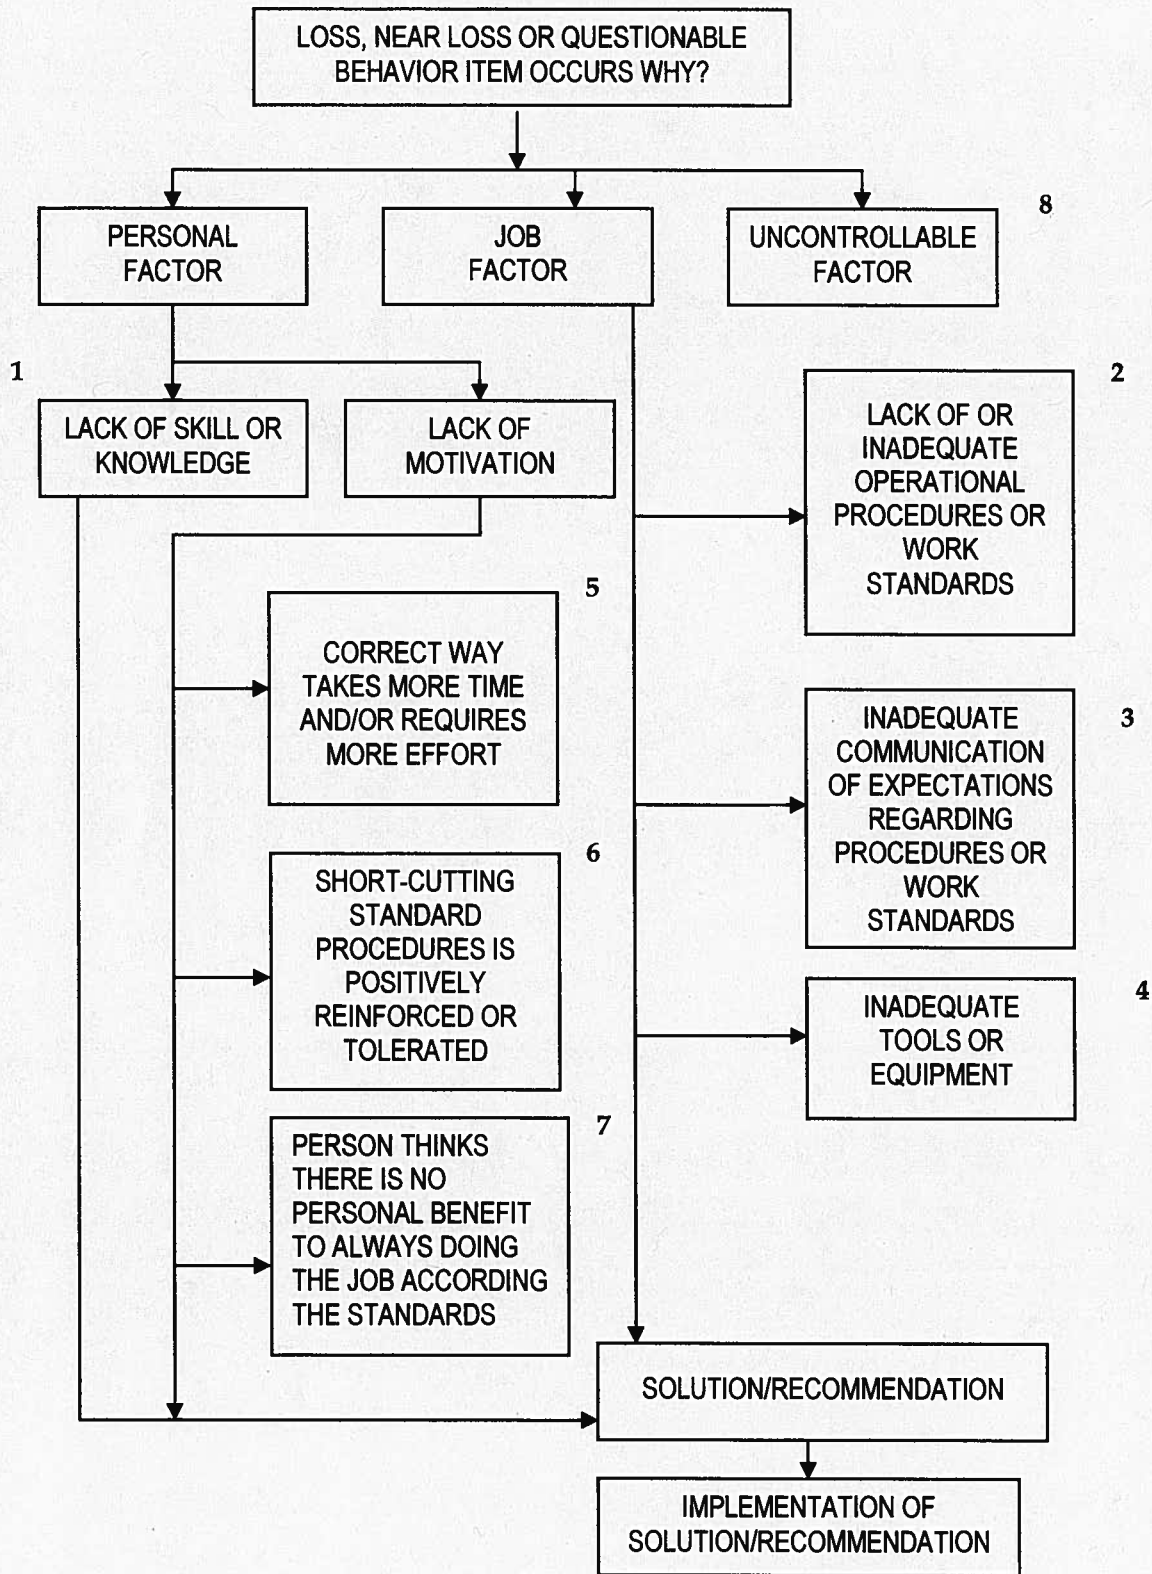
LOSS, NEAR LOSS OR QUESTIONABLE BEHAVIOR ITEM OCCURS WHY?

PERSONAL FACTOR

JOB FACTOR

UNCONTROLLABLE FACTOR

8

1

LACK OF SKILL OR KNOWLEDGE

LACK OF MOTIVATION

2

LACK OF OR INADEQUATE OPERATIONAL PROCEDURES OR WORK STANDARDS

5

CORRECT WAY TAKES MORE TIME AND/OR REQUIRES MORE EFFORT

INADEQUATE COMMUNICATION OF EXPECTATIONS REGARDING PROCEDURES OR WORK STANDARDS

3

6

SHORT-CUTTING STANDARD PROCEDURES IS POSITIVELY REINFORCED OR TOLERATED

INADEQUATE TOOLS OR EQUIPMENT

4

7

PERSON THINKS THERE IS NO PERSONAL BENEFIT TO ALWAYS DOING THE JOB ACCORDING THE STANDARDS

SOLUTION/RECOMMENDATION

IMPLEMENTATION OF SOLUTION/RECOMMENDATION